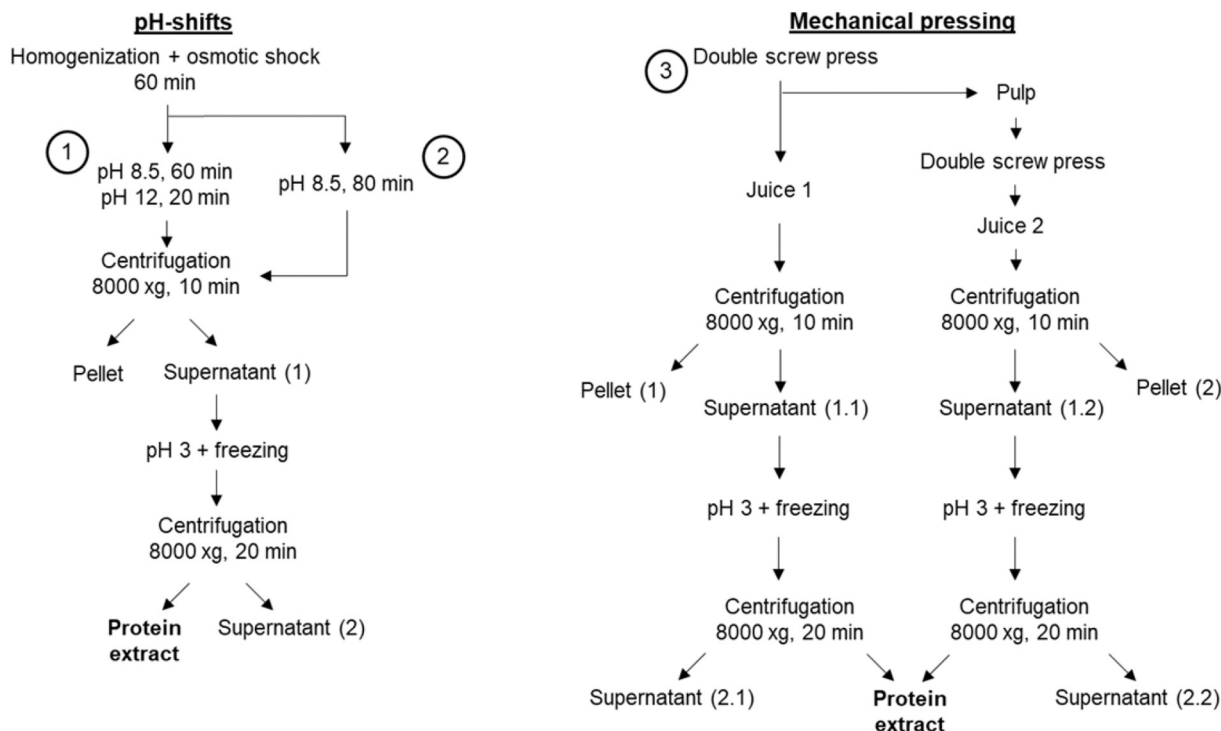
pH-shifts

Homogenization + osmotic shock
60 min

1
pH 8.5, 60 min
pH 12, 20 min

2
pH 8.5, 80 min

Centrifugation
8000 xg, 10 min

Pellet
Supernatant (1)

pH 3 + freezing

Centrifugation
8000 xg, 20 min

**Protein extract**
Supernatant (2)

Mechanical pressing

3
Double screw press

Pulp

Double screw press

Juice 1

Juice 2

Centrifugation
8000 xg, 10 min

Centrifugation
8000 xg, 10 min

Pellet (1)
Supernatant (1.1)

Supernatant (1.2)
Pellet (2)

pH 3 + freezing

pH 3 + freezing

Centrifugation
8000 xg, 20 min

Centrifugation
8000 xg, 20 min

Supernatant (2.1)
**Protein extract**
Supernatant (2.2)